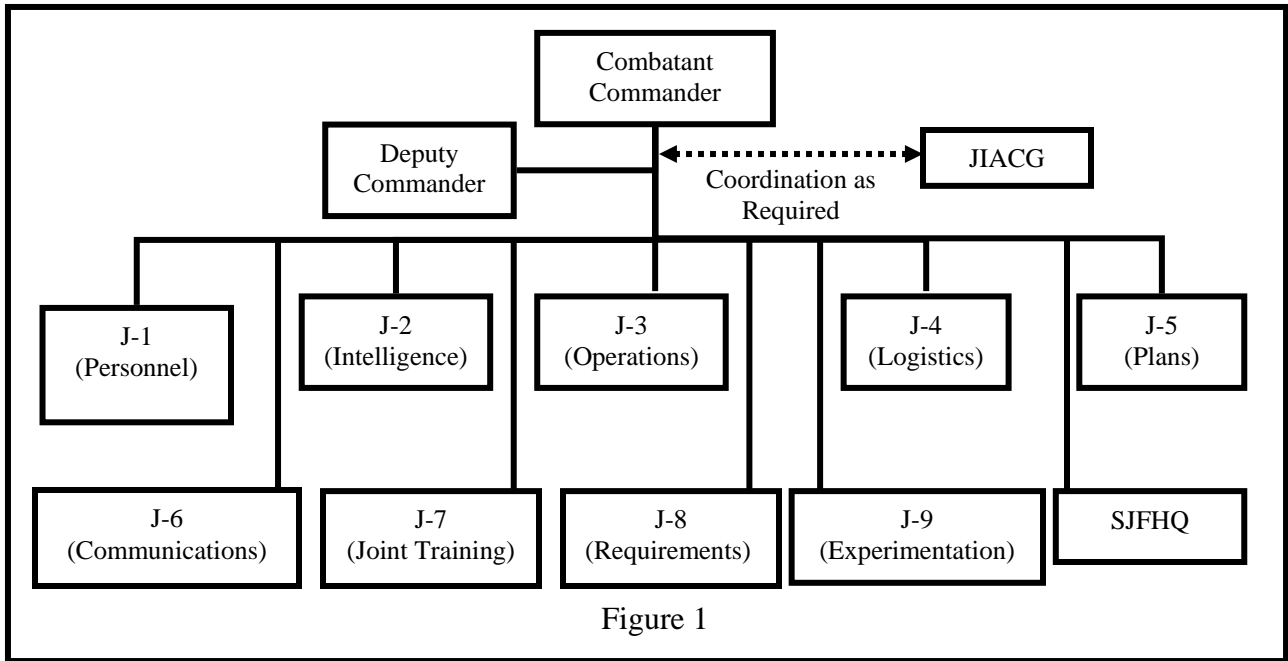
Combatant Commander

Deputy Commander

JIACG

Coordination as Required

J-1 (Personnel)

J-2 (Intelligence)

J-3 (Operations)

J-4 (Logistics)

J-5 (Plans)

J-6 (Communications)

J-7 (Joint Training)

J-8 (Requirements)

J-9 (Experimentation)

SJFHQ

Figure 1